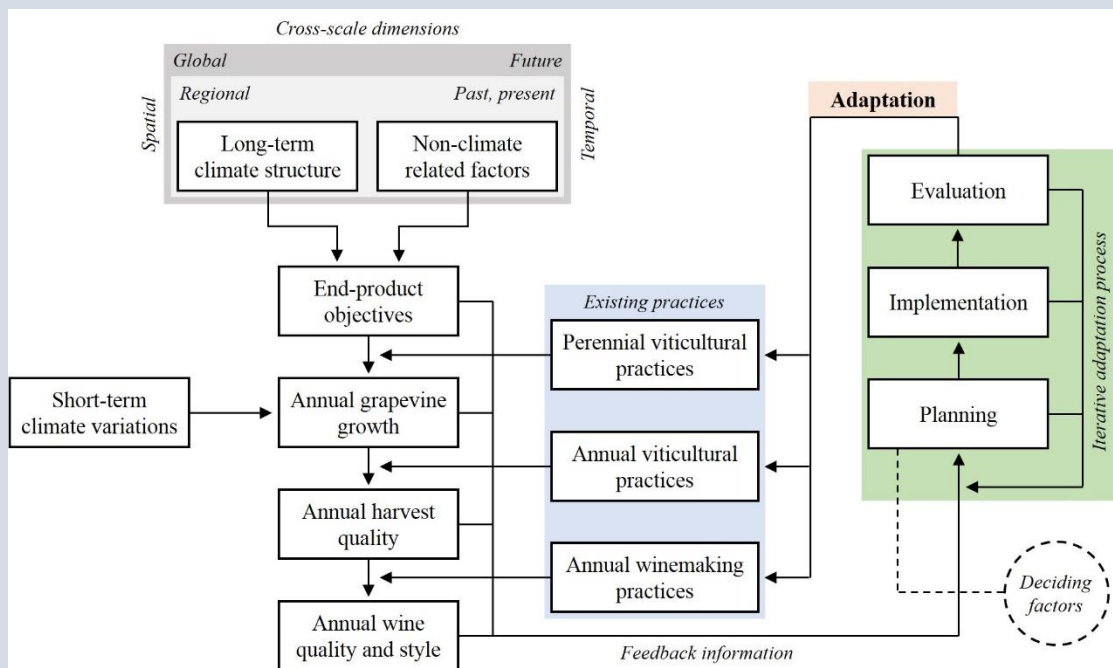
Cross-scale dimensions

Global

Future

Regional

Past, present

Spatial

Temporal

Long-term climate structure

Non-climate related factors

Adaptation

Evaluation

Implementation

Planning

Iterative adaptation process

End-product objectives

Existing practices

Perennial viticultural practices

Short-term climate variations

Annual grapevine growth

Annual viticultural practices

Annual harvest quality

Annual winemaking practices

Annual wine quality and style

Deciding factors

Feedback information